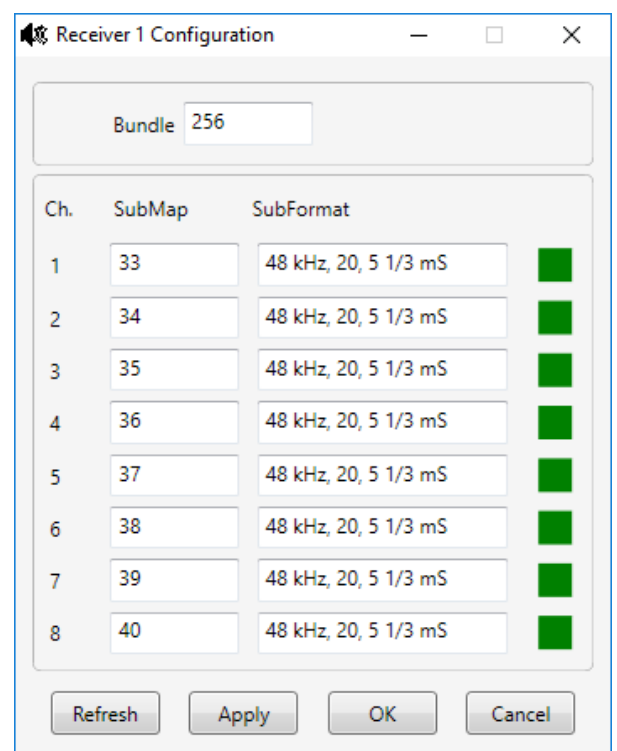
Receiver 1 Configuration

Bundle 256

| Ch. | SubMap | SubFormat |
|---|---|---|
| 1 | 33 | 48 kHz, 20, 5 1/3 mS |
| 2 | 34 | 48 kHz, 20, 5 1/3 mS |
| 3 | 35 | 48 kHz, 20, 5 1/3 mS |
| 4 | 36 | 48 kHz, 20, 5 1/3 mS |
| 5 | 37 | 48 kHz, 20, 5 1/3 mS |
| 6 | 38 | 48 kHz, 20, 5 1/3 mS |
| 7 | 39 | 48 kHz, 20, 5 1/3 mS |
| 8 | 40 | 48 kHz, 20, 5 1/3 mS |

Refresh Apply OK Cancel